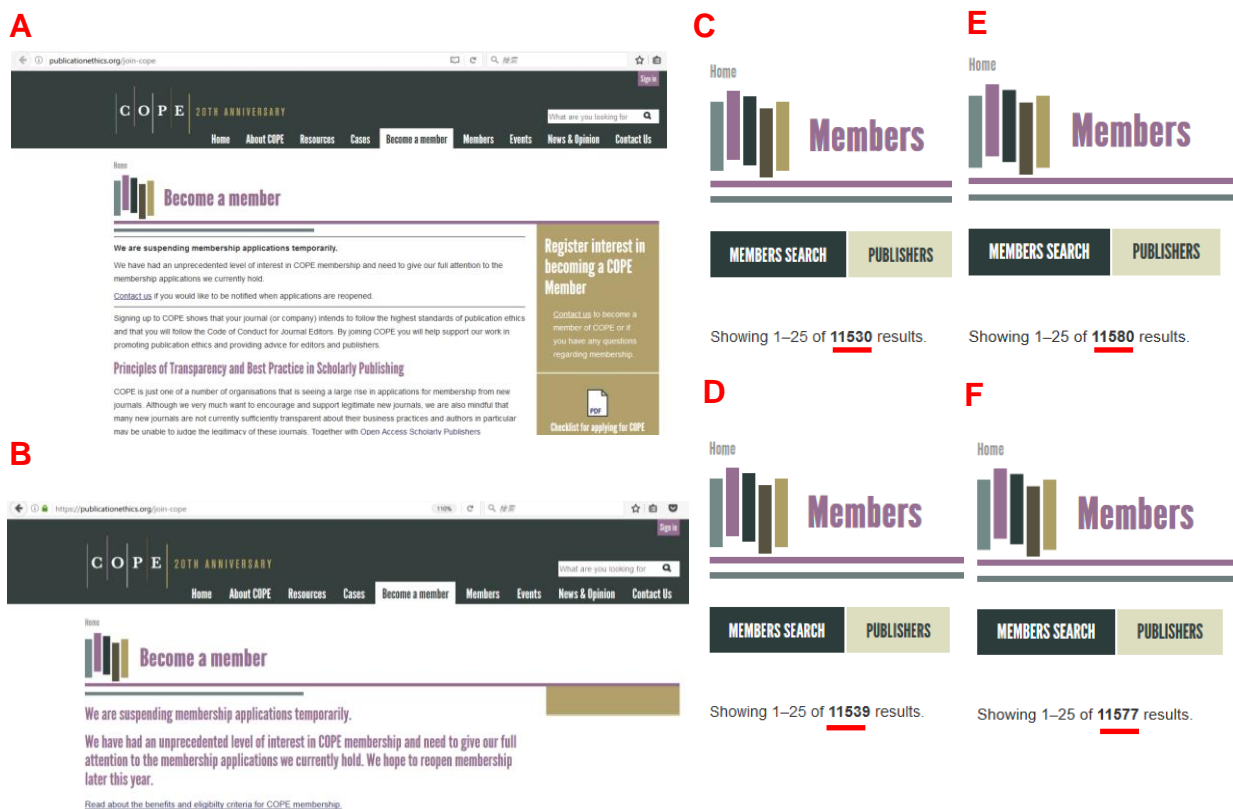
A

publicationethics.org/join-cope

Sign in

C O P E 20TH ANNIVERSARY

What are you looking for

Home About COPE Resources Cases Become a member Members Events News & Opinion Contact Us

Home

Become a member

We are suspending membership applications temporarily.

We have had an unprecedented level of interest in COPE membership and need to give our full attention to the membership applications we currently hold.

Contact us if you would like to be notified when applications are reopened.

Signing up to COPE shows that your journal (or company) intends to follow the highest standards of publication ethics and that you will follow the Code of Conduct for Journal Editors. By joining COPE you will help support our work in promoting publication ethics and providing advice for editors and publishers.

Principles of Transparency and Best Practice in Scholarly Publishing

COPE is just one of a number of organisations that is seeing a large rise in applications for membership from new journals. Although we very much want to encourage and support legitimate new journals, we are also mindful that many new journals are not currently sufficiently transparent about their business practices and authors in particular may be unable to judge the legitimacy of these journals. Together with Open Access Scholarly Publishers

Register interest in becoming a COPE Member

Contact us to become a member of COPE or if you have any questions regarding membership.

PDF

Checklist for applying for COPE

B

https://publicationethics.org/join-cope

110%

Sign in

C O P E 20TH ANNIVERSARY

What are you looking for

Home About COPE Resources Cases Become a member Members Events News & Opinion Contact Us

Home

Become a member

We are suspending membership applications temporarily.

We have had an unprecedented level of interest in COPE membership and need to give our full attention to the membership applications we currently hold. We hope to reopen membership later this year.

Read about the benefits and eligibilty criteria for COPE membership.

C

Home

Members

MEMBERS SEARCH PUBLISHERS

Showing 1–25 of 11530 results.

E

Home

Members

MEMBERS SEARCH PUBLISHERS

Showing 1–25 of 11580 results.

D

Home

Members

MEMBERS SEARCH PUBLISHERS

Showing 1–25 of 11539 results.

F

Home

Members

MEMBERS SEARCH PUBLISHERS

Showing 1–25 of 11577 results.